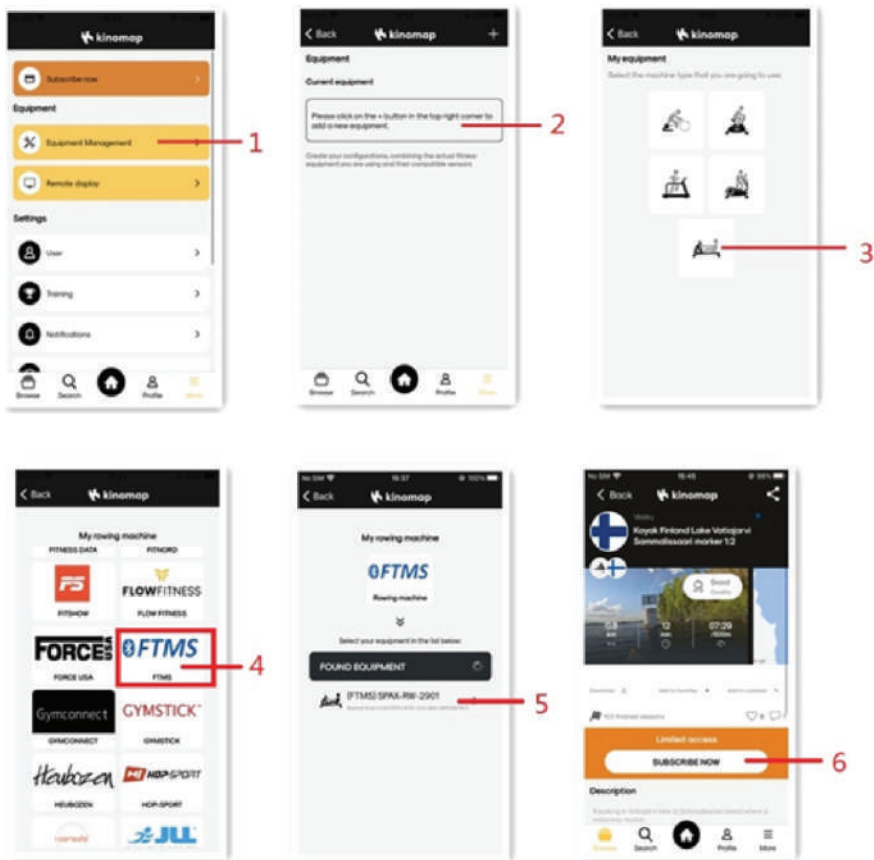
kinomap

Subscribe now

Equipment

Equipment Management

Remote display

Settings

User

Training

Notifications

Browse Search Profile More

1

Back kinomap +

Equipment

Current equipment

Please click on the + button in the top right corner to add a new equipment.

Create your configurations, combining the actual fitness equipment you are using and their compatible sensors.

Browse Search Profile More

2

Back kinomap

My equipment

Select the machine type that you are going to use

3

Back kinomap

My rowing machine

FITNESS DATA FITNORD

FS FITSHOW

FLOWFITNESS FLOW FITNESS

FORCE USA FORCE USA

FTMS FTMS

4

Gymconnect GYMCONNECT

GYMSTICK GYMSTICK

Heubozen HEUBOZEN

HOP-SPORT HOP-SPORT

JLL

No SIM 16:37 100%

Back kinomap

My rowing machine

FTMS

Rowing machine

Select your equipment in the list below:

FOUND EQUIPMENT

(FTMS) SPAX-RW-2001

5

No SIM 15:45 99%

Back kinomap

Kayak Finland Lake Vatiajarvi Sammalisaari marker 1/2

Good Quality

12

07:29

Limited access

SUBSCRIBE NOW

6

Description

Browse Search Profile More